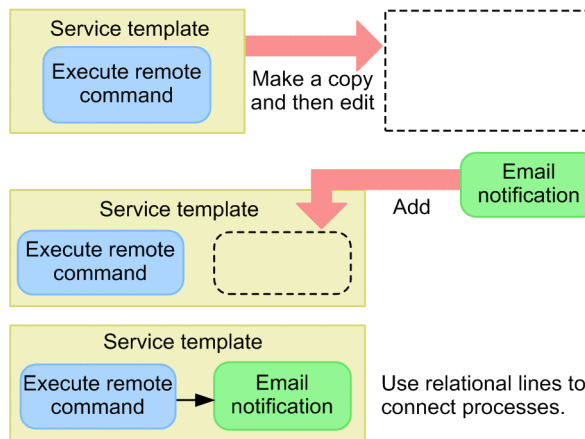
Service template

Execute remote command

Make a copy and then edit

Email notification

Add

Service template

Execute remote command

Service template

Execute remote command

Email notification

Use relational lines to connect processes.